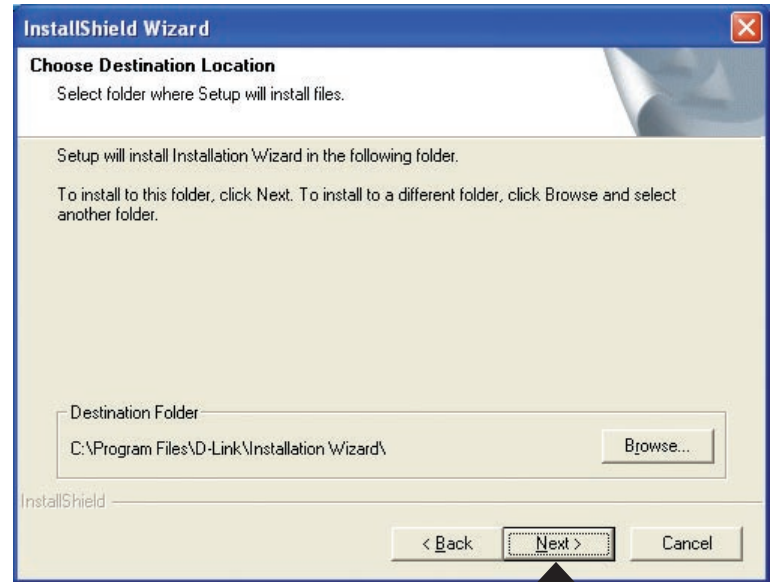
InstallShield Wizard

Choose Destination Location

Select folder where Setup will install files.

Setup will install Installation Wizard in the following folder.

To install to this folder, click Next. To install to a different folder, click Browse and select another folder.

Destination Folder

C:\Program Files\D-Link\Installation Wizard\

Browse...

InstallShield

< Back

Next >

Cancel